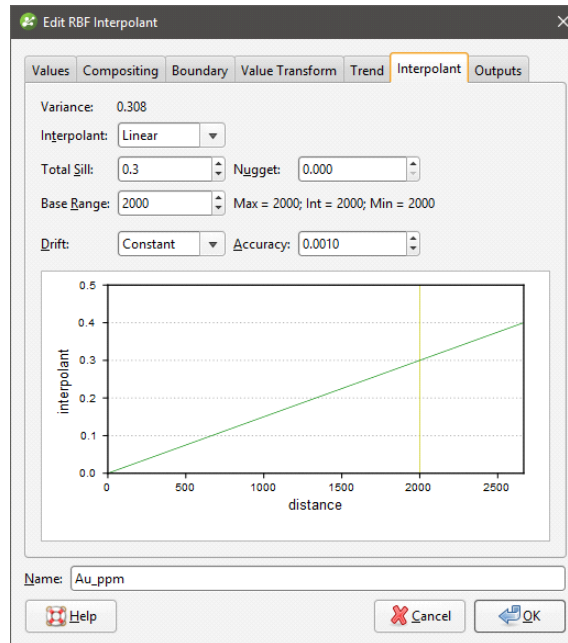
Edit RBF Interpolant

Values | Compositing | Boundary | Value Transform | Trend | Interpolant | Outputs

Variance: 0.308

Interpolant: Linear

Total Sill: 0.3 Nugget: 0.000

Base Range: 2000 Max = 2000; Int = 2000; Min = 2000

Drift: Constant Accuracy: 0.0010

0.5
0.4
0.3
0.2
0.1
0.0
interpolant
0 500 1000 1500 2000 2500
distance

Name: Au_ppm

Help

Cancel OK